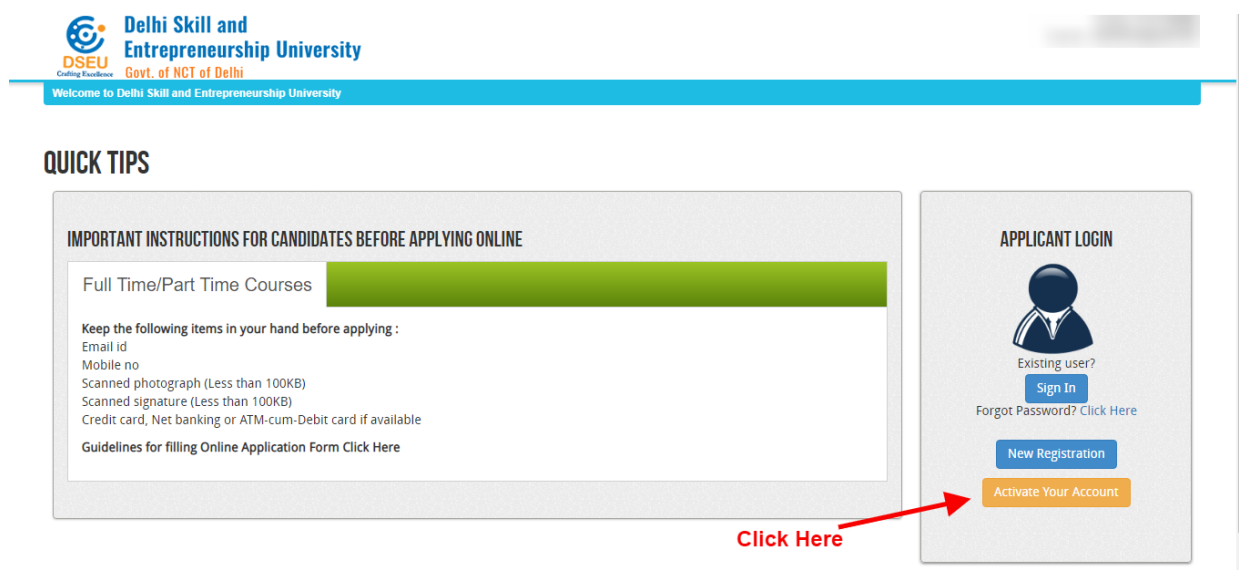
DSEU
Crafting Excellence
Delhi Skill and Entrepreneurship University
Govt. of NCT of Delhi

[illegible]

Welcome to Delhi Skill and Entrepreneurship University

QUICK TIPS

IMPORTANT INSTRUCTIONS FOR CANDIDATES BEFORE APPLYING ONLINE

Full Time/Part Time Courses

Keep the following items in your hand before applying :
Email id
Mobile no
Scanned photograph (Less than 100KB)
Scanned signature (Less than 100KB)
Credit card, Net banking or ATM-cum-Debit card if available

Guidelines for filling Online Application Form Click Here

APPLICANT LOGIN

Existing user?
Sign In
Forgot Password? Click Here

New Registration
Activate Your Account

Click Here